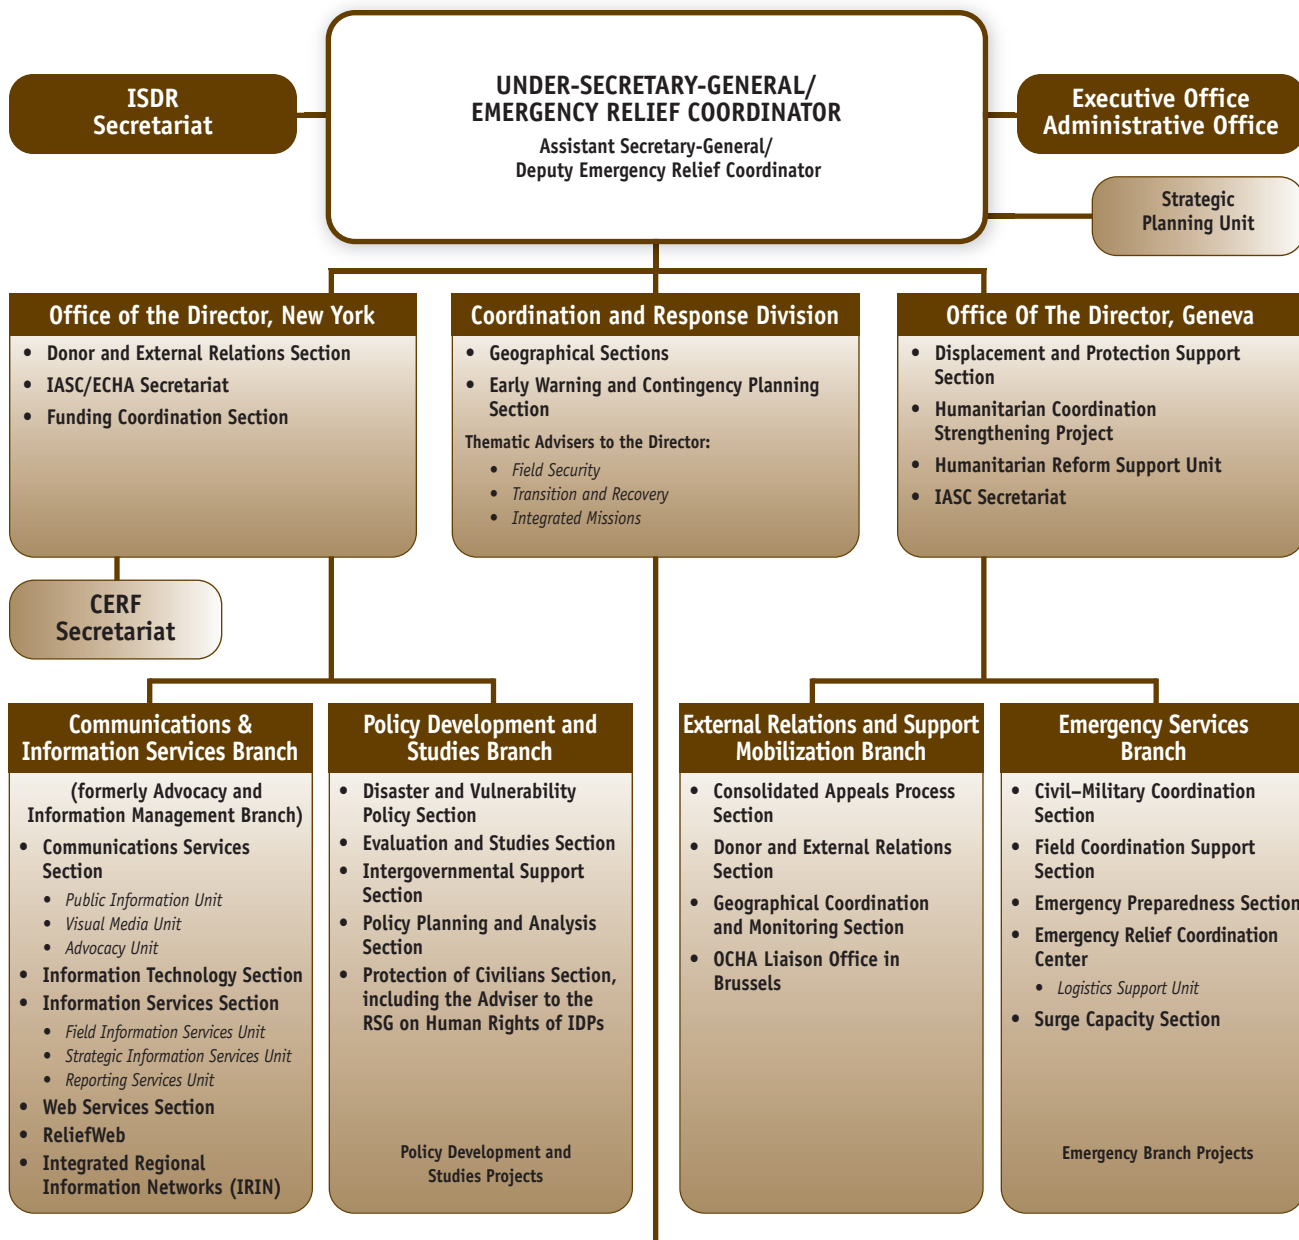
ISDR Secretariat

UNDER-SECRETARY-GENERAL/ EMERGENCY RELIEF COORDINATOR

Assistant Secretary-General/ Deputy Emergency Relief Coordinator

Executive Office Administrative Office

Strategic Planning Unit

Office of the Director, New York
- Donor and External Relations Section
- IASC/ECHA Secretariat
- Funding Coordination Section

Coordination and Response Division
- Geographical Sections
- Early Warning and Contingency Planning Section

Thematic Advisers to the Director:
- Field Security
- Transition and Recovery
- Integrated Missions

Office Of The Director, Geneva
- Displacement and Protection Support Section
- Humanitarian Coordination Strengthening Project
- Humanitarian Reform Support Unit
- IASC Secretariat

CERF Secretariat

Communications & Information Services Branch

(formerly Advocacy and Information Management Branch)
- Communications Services Section
  - Public Information Unit
  - Visual Media Unit
  - Advocacy Unit
- Information Technology Section
- Information Services Section
  - Field Information Services Unit
  - Strategic Information Services Unit
  - Reporting Services Unit
- Web Services Section
- ReliefWeb
- Integrated Regional Information Networks (IRIN)

Policy Development and Studies Branch
- Disaster and Vulnerability Policy Section
- Evaluation and Studies Section
- Intergovernmental Support Section
- Policy Planning and Analysis Section
- Protection of Civilians Section, including the Adviser to the RSG on Human Rights of IDPs

Policy Development and Studies Projects

External Relations and Support Mobilization Branch
- Consolidated Appeals Process Section
- Donor and External Relations Section
- Geographical Coordination and Monitoring Section
- OCHA Liaison Office in Brussels

Emergency Services Branch
- Civil–Military Coordination Section
- Field Coordination Support Section
- Emergency Preparedness Section
- Emergency Relief Coordination Center
  - Logistics Support Unit
- Surge Capacity Section

Emergency Branch Projects